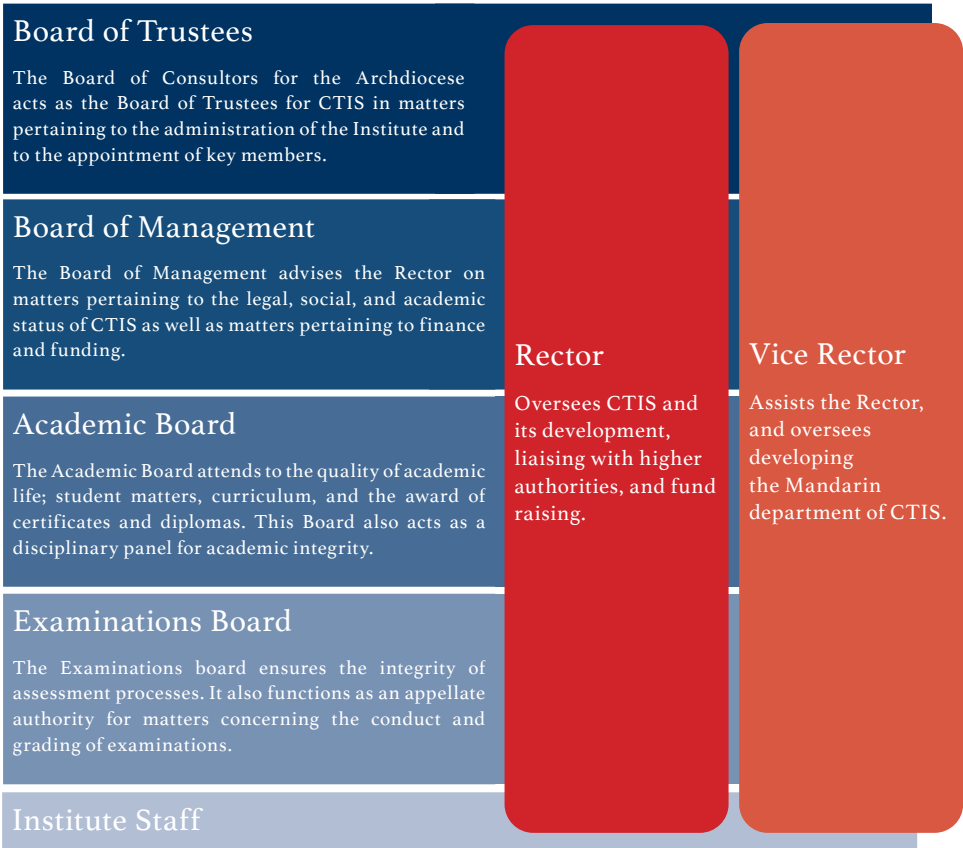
Board of Trustees

The Board of Consultors for the Archdiocese acts as the Board of Trustees for CTIS in matters pertaining to the administration of the Institute and to the appointment of key members.

Board of Management

The Board of Management advises the Rector on matters pertaining to the legal, social, and academic status of CTIS as well as matters pertaining to finance and funding.

Academic Board

The Academic Board attends to the quality of academic life; student matters, curriculum, and the award of certificates and diplomas. This Board also acts as a disciplinary panel for academic integrity.

Examinations Board

The Examinations board ensures the integrity of assessment processes. It also functions as an appellate authority for matters concerning the conduct and grading of examinations.

Institute Staff

Rector

Oversees CTIS and its development, liaising with higher authorities, and fund raising.

Vice Rector

Assists the Rector, and oversees developing the Mandarin department of CTIS.